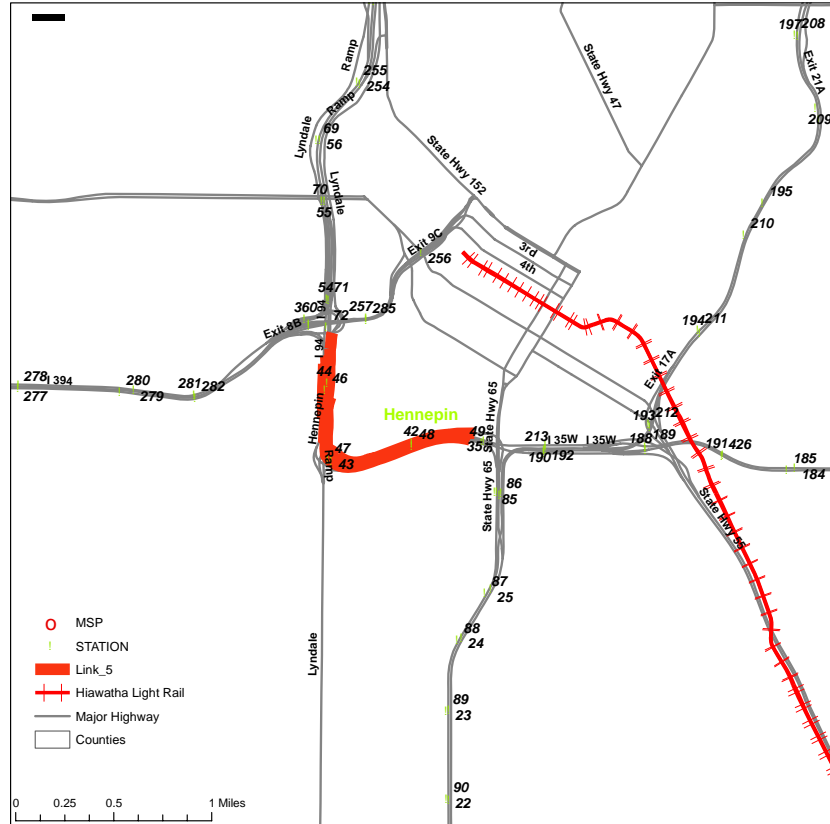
197 208
Exit 21A
209
Ramp
255
254
State Hwy 47
Ramp
Lyndale
69
56
State Hwy 152
195
70
55
Lyndale
210
Exit 9C
256
3rd
4th
5471
360
I 94
257 285
72
194 211
Exit 8B
I 94
Exit 17A
278 I 394
277
280
279
281 282
44
46
State Hwy 65
Hennepin
193 212
Hennepin
42 48
49
356
213 I 35W
190 192
I 35W
188 189
191 426
47
43
Ramp
185
184
86
85
State Hwy 65
State Hwy 55
87
25
88
24
89
23
90
22
Lyndale
MSP
STATION
Link_5
Hiawatha Light Rail
Major Highway
Counties
0 0.25 0.5 1 Miles